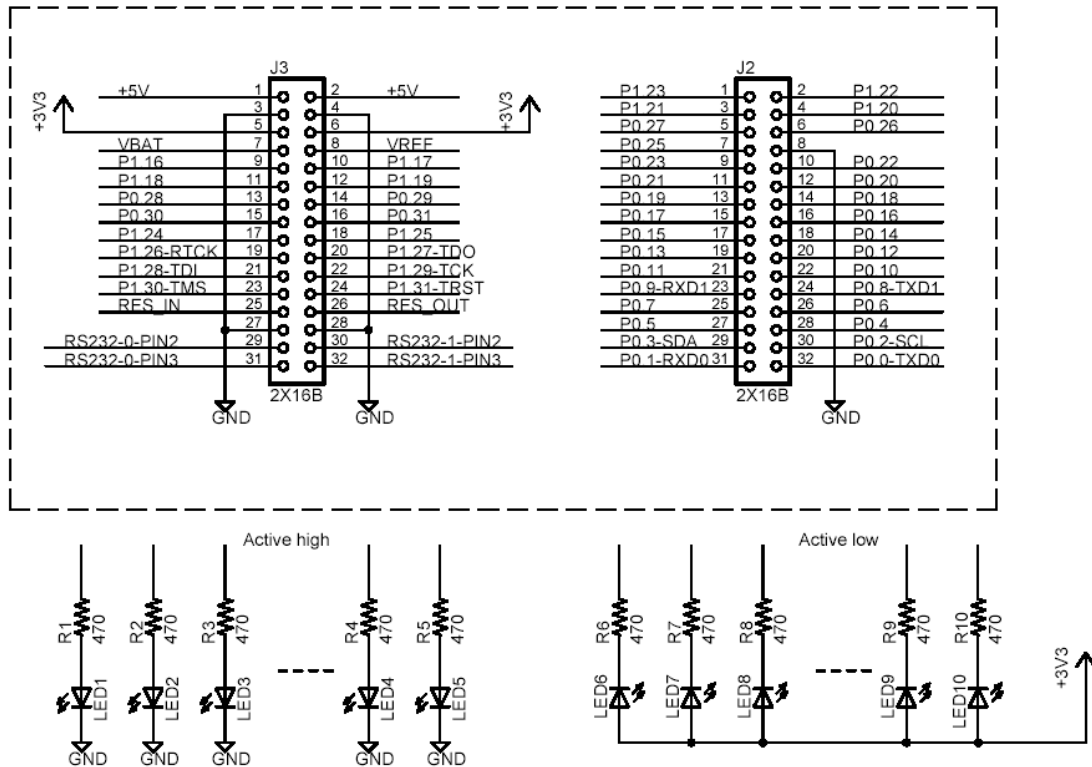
J3
+3V3
+5V 1 2 +5V
3 4
5 6
+3V3
VBAT 7 8 VREF
P1.16 9 10 P1.17
P1.18 11 12 P1.19
P0.28 13 14 P0.29
P0.30 15 16 P0.31
P1.24 17 18 P1.25
P1.26-RTCK 19 20 P1.27-TDO
P1.28-TDI 21 22 P1.29-TCK
P1.30-TMS 23 24 P1.31-TRST
RES_IN 25 26 RES_OUT
27 28
RS232-0-PIN2 29 30 RS232-1-PIN2
RS232-0-PIN3 31 32 RS232-1-PIN3
2X16B
GND GND

J2
P1.23 1 2 P1.22
P1.21 3 4 P1.20
P0.27 5 6 P0.26
P0.25 7 8
P0.23 9 10 P0.22
P0.21 11 12 P0.20
P0.19 13 14 P0.18
P0.17 15 16 P0.16
P0.15 17 18 P0.14
P0.13 19 20 P0.12
P0.11 21 22 P0.10
P0.9-RXD1 23 24 P0.8-TXD1
P0.7 25 26 P0.6
P0.5 27 28 P0.4
P0.3-SDA 29 30 P0.2-SCL
P0.1-RXD0 31 32 P0.0-TXD0
2X16B
GND

Active high
R1 470 R2 470 R3 470 R4 470 R5 470
LED1 LED2 LED3 LED4 LED5
GND GND GND GND GND

Active low
R6 470 R7 470 R8 470 R9 470 R10 470
LED6 LED7 LED8 LED9 LED10
+3V3